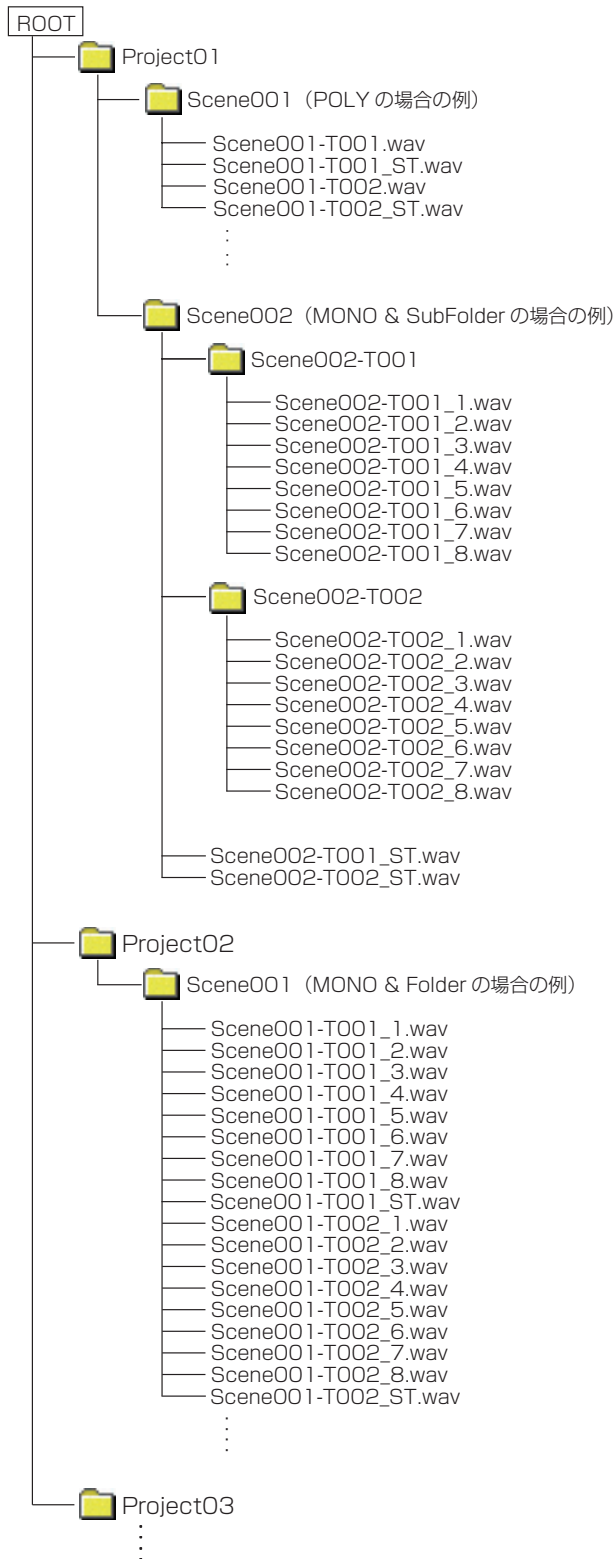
ROOT
Project01
Scene001（POLY の場合の例）
Scene001-T001.wav
Scene001-T001_ST.wav
Scene001-T002.wav
Scene001-T002_ST.wav
⋮
Scene002（MONO & SubFolder の場合の例）
Scene002-T001
Scene002-T001_1.wav
Scene002-T001_2.wav
Scene002-T001_3.wav
Scene002-T001_4.wav
Scene002-T001_5.wav
Scene002-T001_6.wav
Scene002-T001_7.wav
Scene002-T001_8.wav
Scene002-T002
Scene002-T002_1.wav
Scene002-T002_2.wav
Scene002-T002_3.wav
Scene002-T002_4.wav
Scene002-T002_5.wav
Scene002-T002_6.wav
Scene002-T002_7.wav
Scene002-T002_8.wav
Scene002-T001_ST.wav
Scene002-T002_ST.wav
Project02
Scene001（MONO & Folder の場合の例）
Scene001-T001_1.wav
Scene001-T001_2.wav
Scene001-T001_3.wav
Scene001-T001_4.wav
Scene001-T001_5.wav
Scene001-T001_6.wav
Scene001-T001_7.wav
Scene001-T001_8.wav
Scene001-T001_ST.wav
Scene001-T002_1.wav
Scene001-T002_2.wav
Scene001-T002_3.wav
Scene001-T002_4.wav
Scene001-T002_5.wav
Scene001-T002_6.wav
Scene001-T002_7.wav
Scene001-T002_8.wav
Scene001-T002_ST.wav
⋮
Project03
⋮